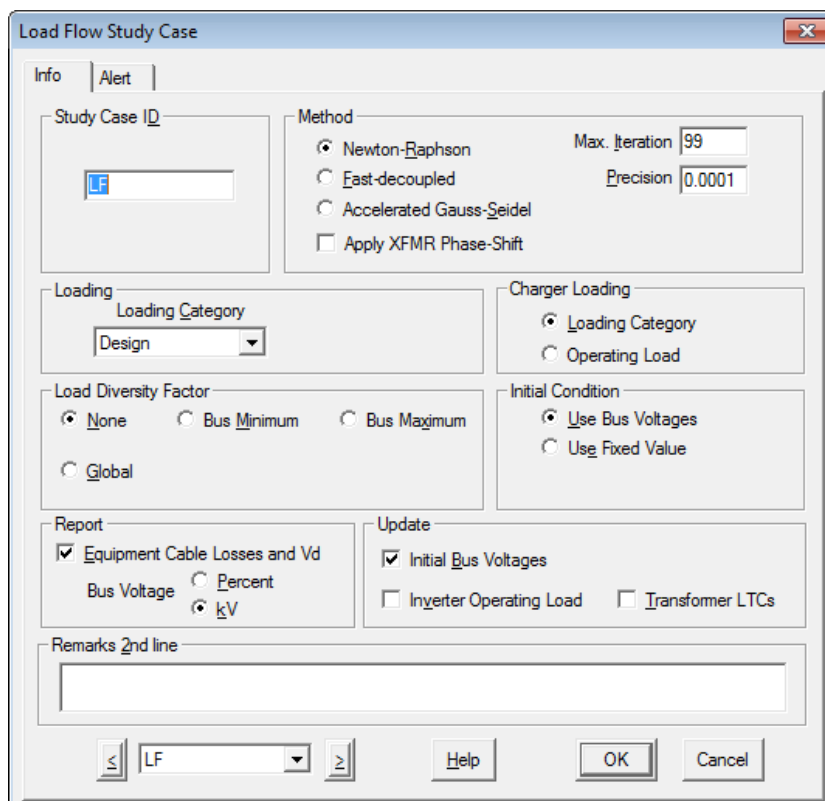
Load Flow Study Case

Info
Alert

Study Case ID
LF

Method
Newton-Raphson
Fast-decoupled
Accelerated Gauss-Seidel
Apply XFMR Phase-Shift
Max. Iteration 99
Precision 0.0001

Loading
Loading Category
Design

Charger Loading
Loading Category
Operating Load

Load Diversity Factor
None
Bus Minimum
Bus Maximum
Global

Initial Condition
Use Bus Voltages
Use Fixed Value

Report
Equipment Cable Losses and Vd
Bus Voltage
Percent
kV

Update
Initial Bus Voltages
Inverter Operating Load
Transformer LTCs

Remarks 2nd line

<
LF
>
Help
OK
Cancel